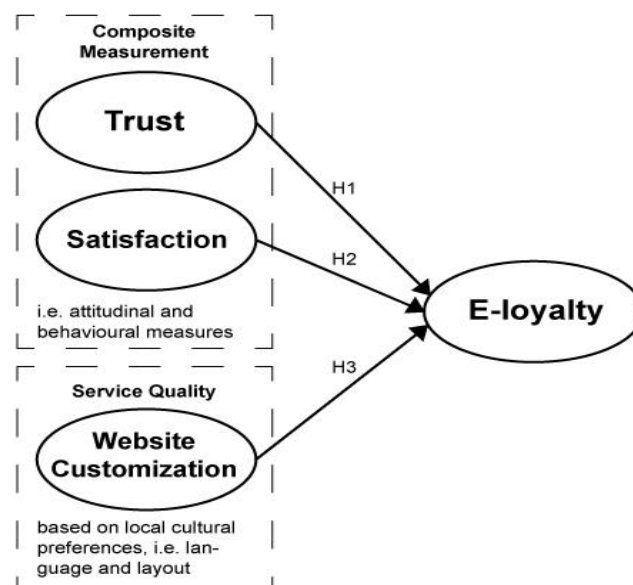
Composite Measurement

Trust

H1

Satisfaction

H2

i.e. attitudinal and behavioural measures

E-loyalty

H3

Service Quality

Website Customization

based on local cultural preferences, i.e. language and layout